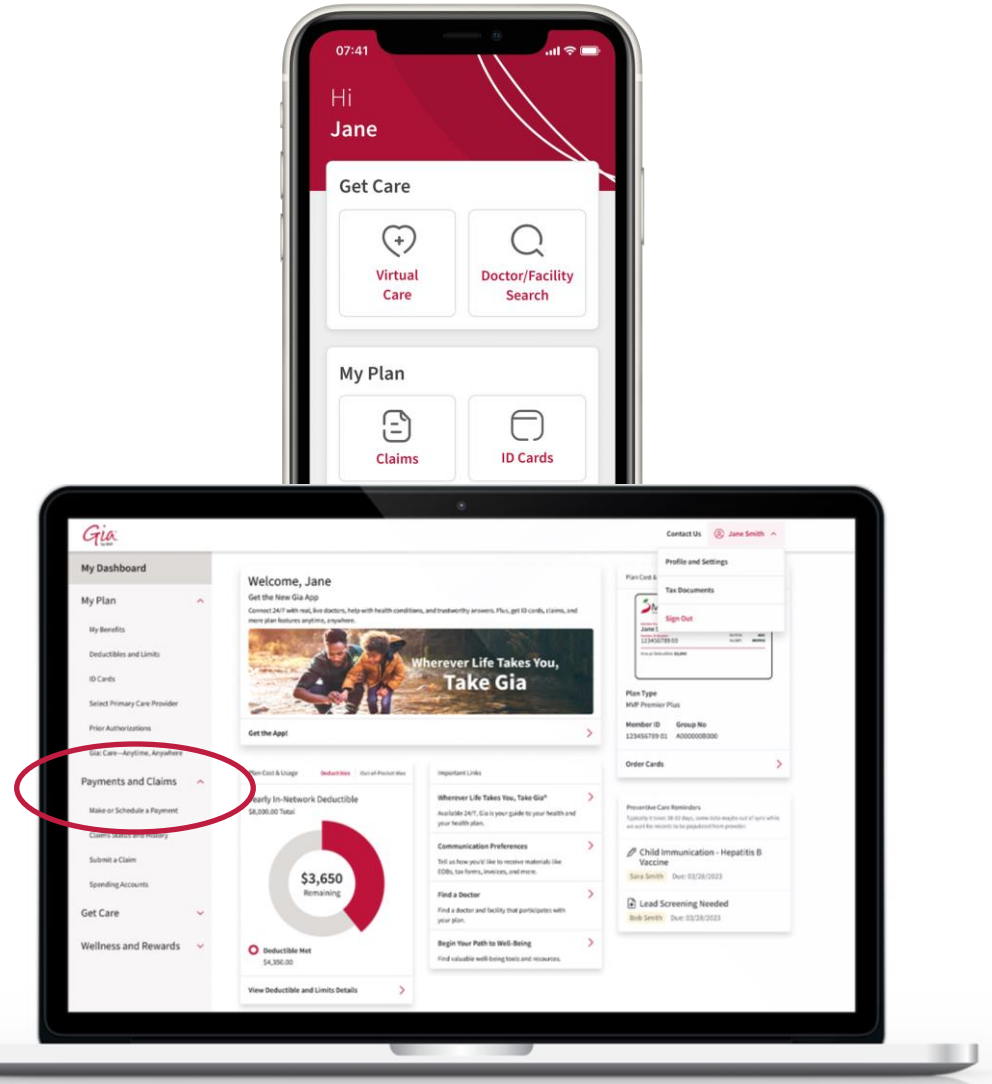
07:41

Hi
Jane

Get Care

Virtual Care

Doctor/Facility Search

My Plan

Claims

ID Cards

Gia by MVP

Contact Us

Jane Smith

Profile and Settings

Tax Documents

Sign Out

My Dashboard

My Plan

My Benefits

Deductibles and Limits

ID Cards

Select Primary Care Provider

Prior Authorizations

Gia Care—Anytime, Anywhere

Payments and Claims

Make or Schedule a Payment

Claims Status and History

Submit a Claim

Spending Accounts

Get Care

Wellness and Rewards

Welcome, Jane

Get the New Gia App

Connect 24/7 with real, live doctors, help with health conditions, and trustworthy answers. Plus, get ID cards, claims, and more plan features anytime, anywhere.

Wherever Life Takes You, Take Gia

Get the App!

Plan Cost & Usage

Deductibles

Out-of-Pocket Max

Yearly In-Network Deductible

$8,000.00 Total

$3,650

Remaining

Deductible Met

$4,350.00

View Deductible and Limits Details

Important Links

Wherever Life Takes You, Take Gia®

Available 24/7, Gia is your guide to your health and your health plan.

Communication Preferences

Tell us how you'd like to receive materials like EOBs, tax forms, invoices, and more.

Find a Doctor

Find a doctor and facility that participates with your plan.

Begin Your Path to Well-Being

Find valuable well-being tools and resources.

Plan Cost &

Jane S

123456789 03

Plan Type

MVP Premier Plus

Member ID

123456789 01

Group No

A000000B300

Order Cards

Preventive Care Reminders

Child Immunication - Hepatitis B Vaccine

Sara Smith

Due: 03/28/2023

Lead Screening Needed

Bob Smith

Due: 03/28/2023